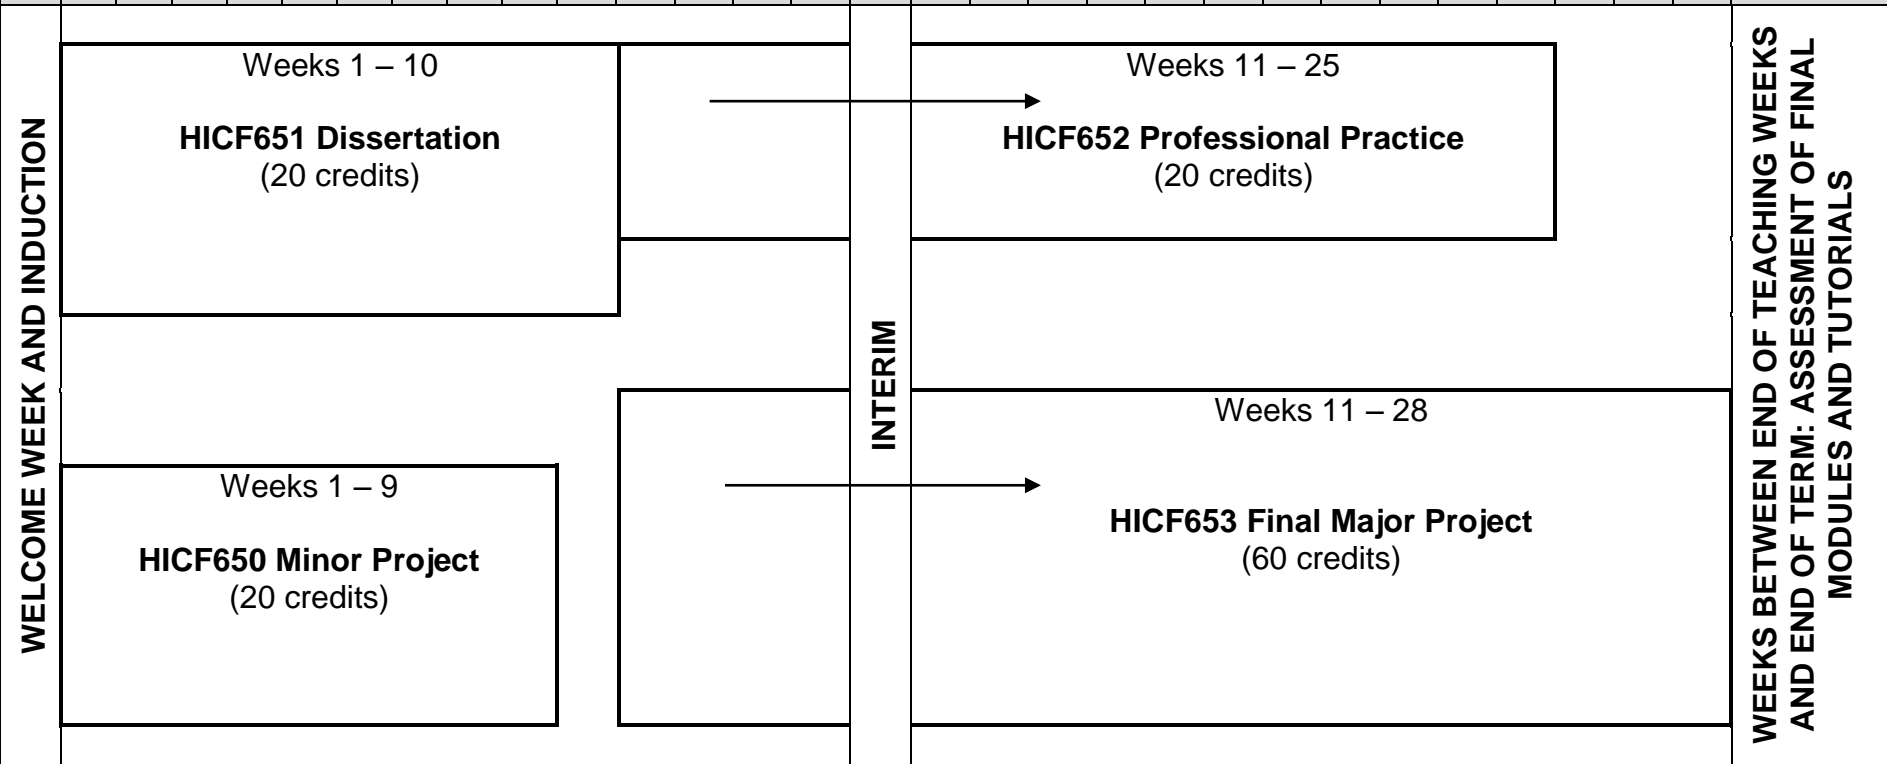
WELCOME WEEK AND INDUCTION

Weeks 1 – 10

**HICF651 Dissertation**
(20 credits)

Weeks 1 – 9

**HICF650 Minor Project**
(20 credits)

INTERIM

Weeks 11 – 25

**HICF652 Professional Practice**
(20 credits)

Weeks 11 – 28

**HICF653 Final Major Project**
(60 credits)

WEEKS BETWEEN END OF TEACHING WEEKS AND END OF TERM: ASSESSMENT OF FINAL MODULES AND TUTORIALS